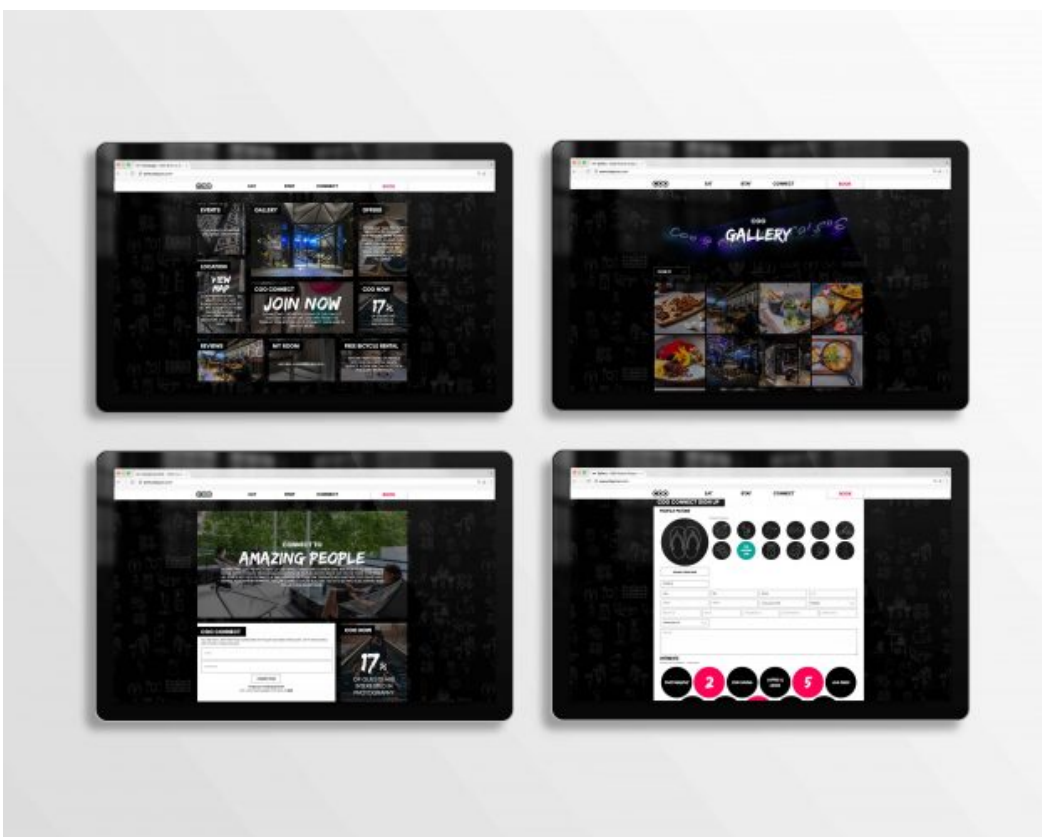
EAT STAY CONNECT BOOK

EVENTS GALLERY OFFERS

LOCATION VIEW MAP

COO CONNECT JOIN NOW

COO NOW 17%

REVIEWS SIT ROOM FREE BICYCLE RENTAL

EAT STAY CONNECT BOOK

COO GALLERY

EAT STAY CONNECT BOOK

CONNECT TO AMAZING PEOPLE

COO CONNECT

COO NOW 17% OF OUR GUESTS ARE INTERESTED IN PHOTOGRAPHY

EAT STAY CONNECT BOOK

COO CONNECT SIGN UP

PROFILE PICTURE

INTERESTS

PHOTOGRAPHY 2 5 LIVE MUSIC

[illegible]